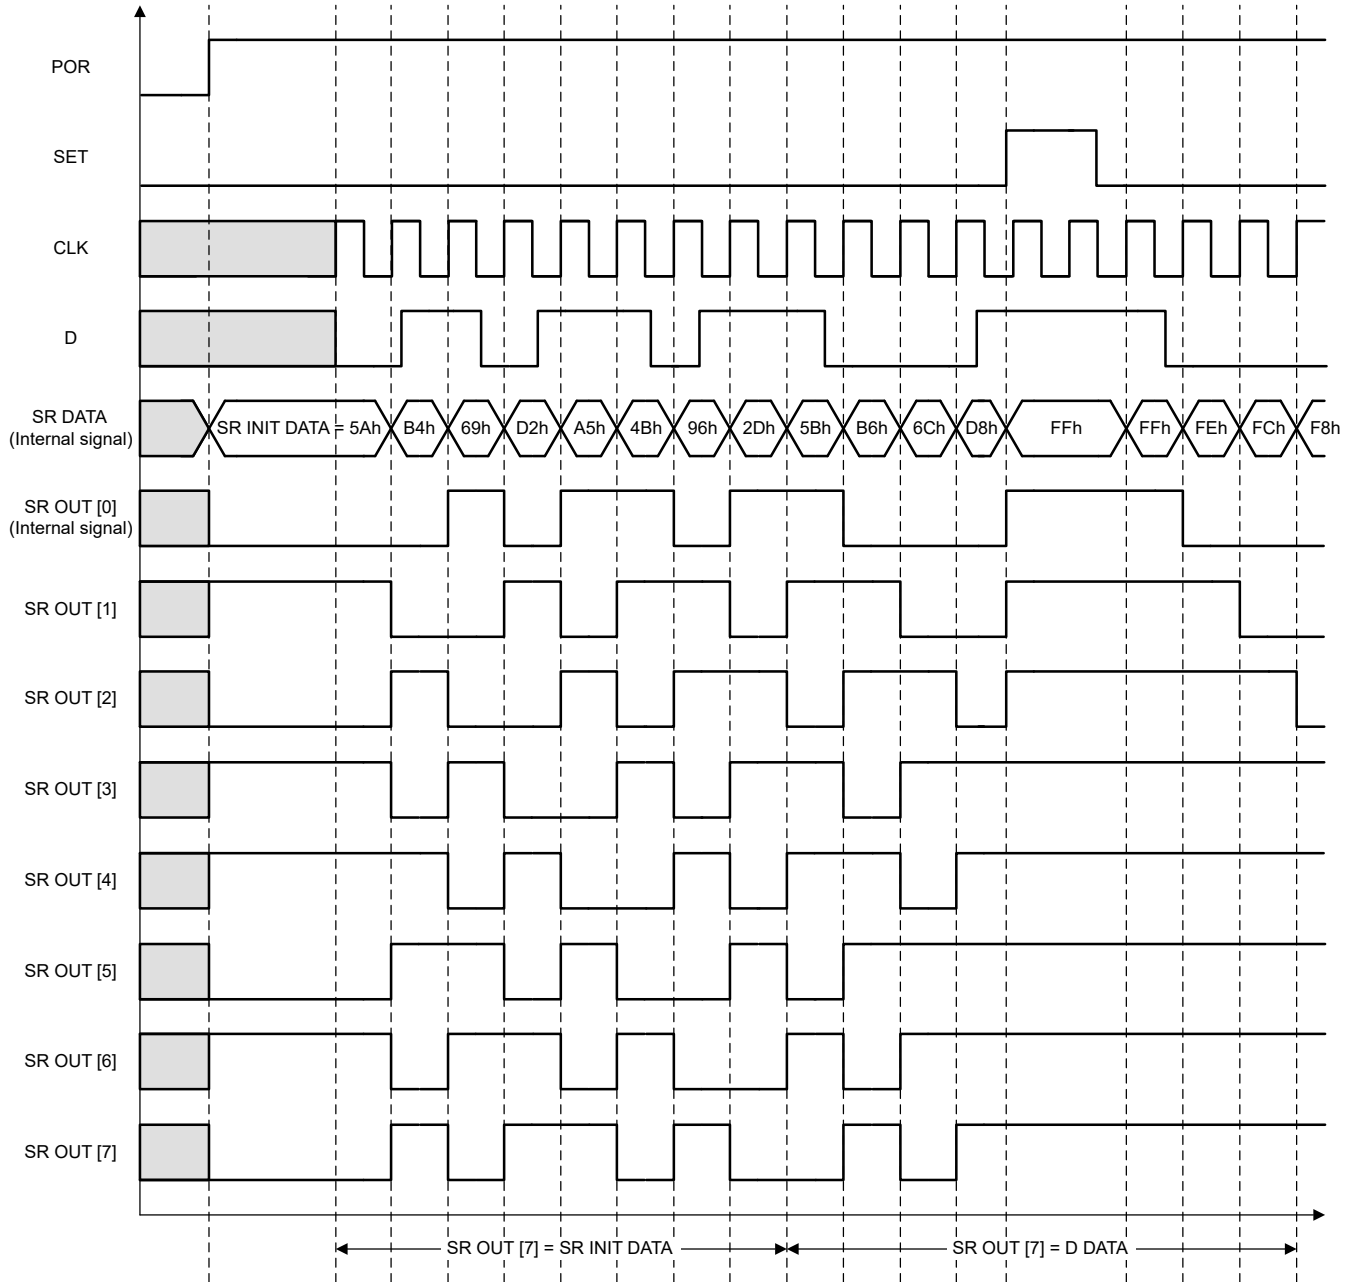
POR

SET

CLK

D

SR DATA
(Internal signal)

SR INIT DATA = 5Ah | B4h | 69h | D2h | A5h | 4Bh | 96h | 2Dh | 5Bh | B6h | 6Ch | D8h | FFh | FFh | FEh | FCh | F8h

SR OUT [0]
(Internal signal)

SR OUT [1]

SR OUT [2]

SR OUT [3]

SR OUT [4]

SR OUT [5]

SR OUT [6]

SR OUT [7]

SR OUT [7] = SR INIT DATA

SR OUT [7] = D DATA